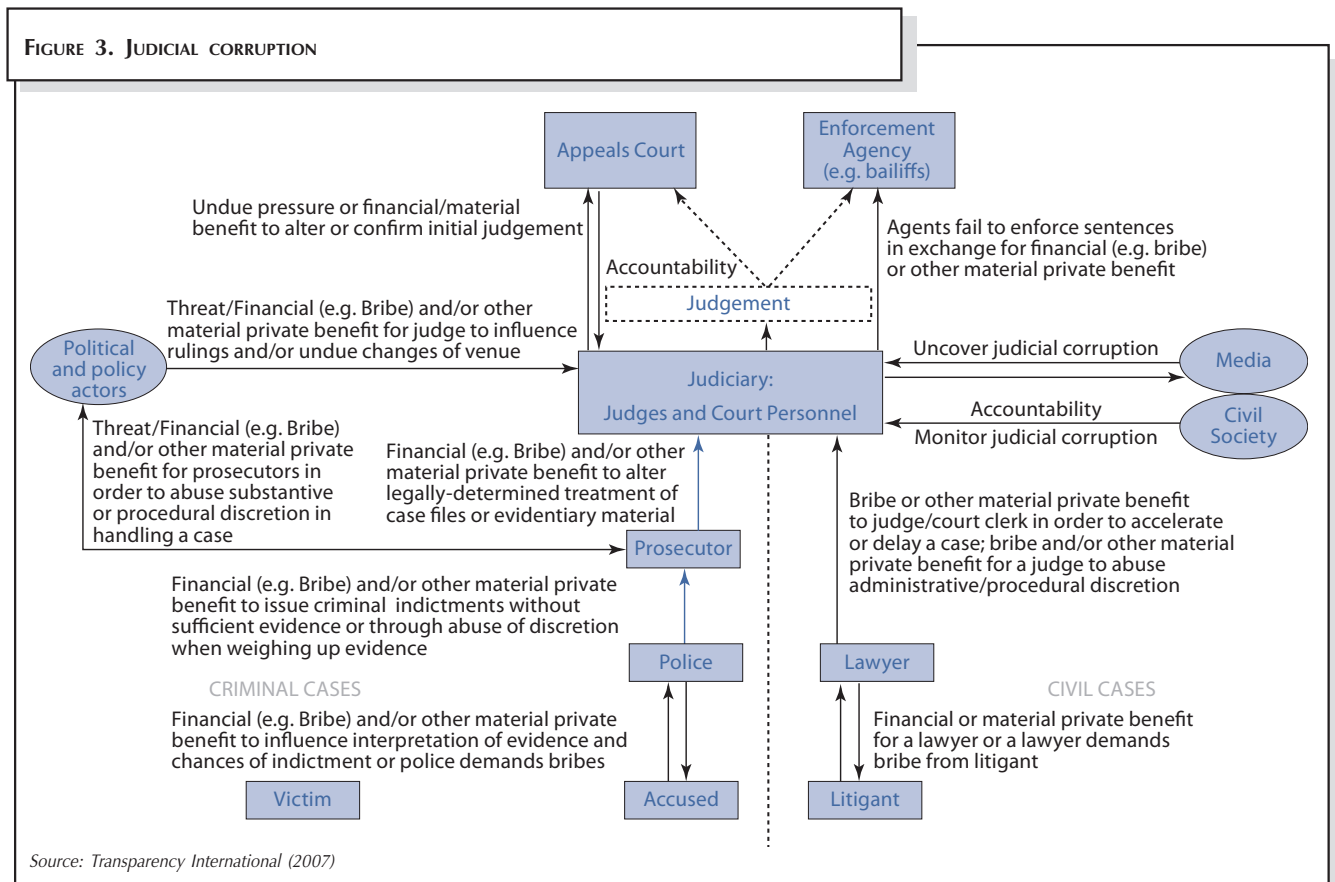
FIGURE 3. JUDICIAL CORRUPTION

Appeals Court

Enforcement Agency (e.g. bailiffs)

Undue pressure or financial/material benefit to alter or confirm initial judgement

Agents fail to enforce sentences in exchange for financial (e.g. bribe) or other material private benefit

Accountability

Judgement

Threat/Financial (e.g. Bribe) and/or other material private benefit for judge to influence rulings and/or undue changes of venue

Political and policy actors

Uncover judicial corruption

Media

Judiciary: Judges and Court Personnel

Accountability

Civil Society

Monitor judicial corruption

Threat/Financial (e.g. Bribe) and/or other material private benefit for prosecutors in order to abuse substantive or procedural discretion in handling a case

Financial (e.g. Bribe) and/or other material private benefit to alter legally-determined treatment of case files or evidentiary material

Bribe or other material private benefit to judge/court clerk in order to accelerate or delay a case; bribe and/or other material private benefit for a judge to abuse administrative/procedural discretion

Prosecutor

Financial (e.g. Bribe) and/or other material private benefit to issue criminal indictments without sufficient evidence or through abuse of discretion when weighing up evidence

Police

Lawyer

CRIMINAL CASES

CIVIL CASES

Financial (e.g. Bribe) and/or other material private benefit to influence interpretation of evidence and chances of indictment or police demands bribes

Financial or material private benefit for a lawyer or a lawyer demands bribe from litigant

Victim

Accused

Litigant

Source: Transparency International (2007)